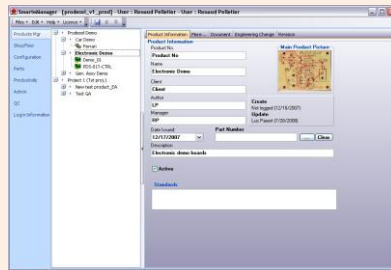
SmartManager - [prodemo_v1_prod] - User : Renaud Pelletier - User : Renaud Pelletier

Files • Edit • Help • Licence •

Products Mgr
ShopFlow
Configuration
Parts
Productivity
Admin
QC
Login Information

Prodemo Demo
Car Demo
Ferrari
Electronic Demo
Demo_01
EDS-E11-CTRL
Gen. Assy Demo
Project 1 (1st proj.)
New test product_ZA
Test QA

Product Information | Plans | Document | Engineering Change | Revision

Product Information
Product No.
Product No
Name
Electronic Demo
Client
Client
Author
LP
Manager
MP
Date Issued
12/17/2007
Part Number
Description
Electronic demo boards
Active
Standards

Main Product Picture

Create
Not logged (12/15/2007)
Update
Luc Planet (1/20/2008)

Clear